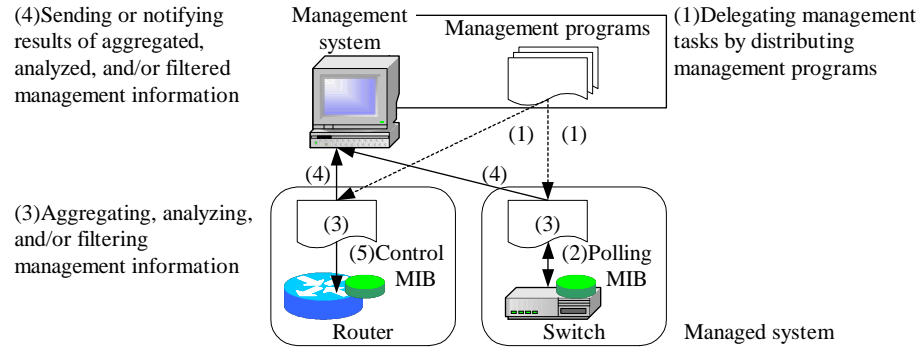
(4)Sending or notifying results of aggregated, analyzed, and/or filtered management information

Management system

Management programs

(1)Delegating management tasks by distributing management programs

(1)

(1)

(4)

(4)

(3)Aggregating, analyzing, and/or filtering management information

(3)

(5)Control MIB

(3)

(2)Polling MIB

Router

Switch

Managed system